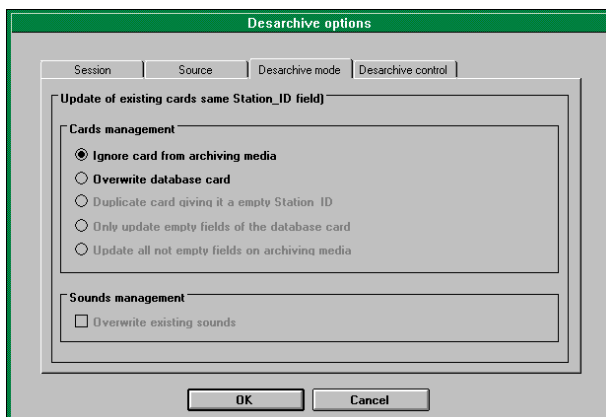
Desarchive options

Session | Source | Desarchive mode | Desarchive control

Update of existing cards same Station_ID field)

Cards management

Ignore card from archiving media

Overwrite database card

Duplicate card giving it a empty Station_ID

Only update empty fields of the database card

Update all not empty fields on archiving media

Sounds management

Overwrite existing sounds

OK

Cancel